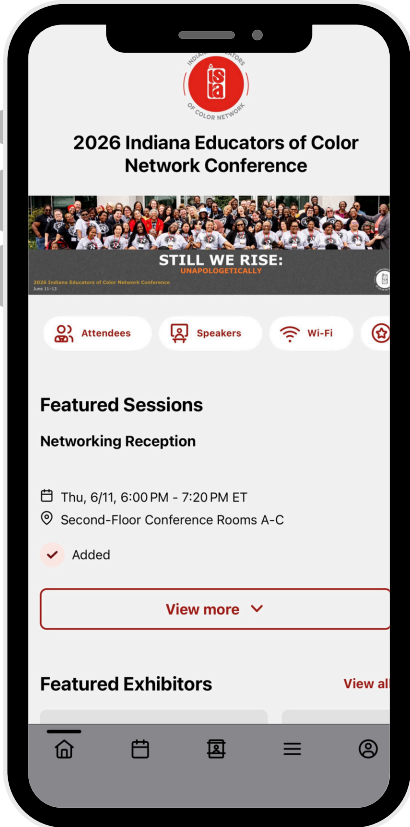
INDIANA EDUCATORS OF COLOR NETWORK

isla

2026 Indiana Educators of Color Network Conference

STILL WE RISE:
UNAPOLOGETICALLY

2026 Indiana Educators of Color Network Conference
June 11-13

Attendees
Speakers
Wi-Fi

Featured Sessions

Networking Reception

Thu, 6/11, 6:00 PM - 7:20 PM ET
Second-Floor Conference Rooms A-C

Added

View more

Featured Exhibitors
View al